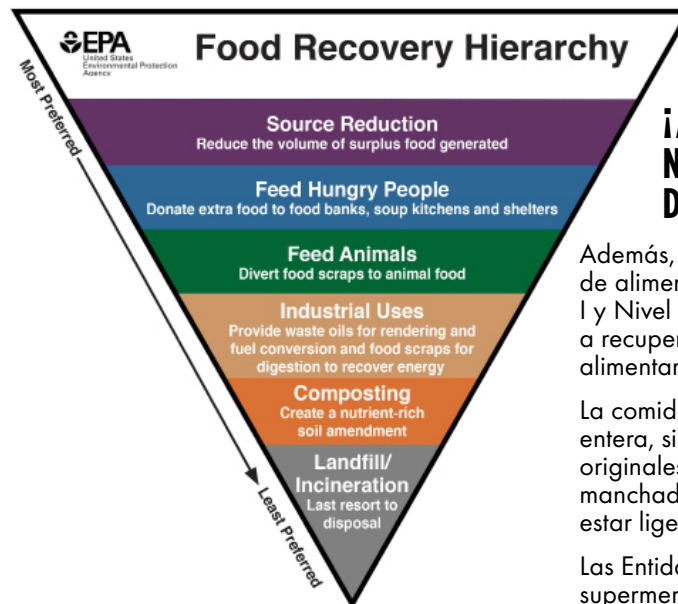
EPA United States Environmental Protection Agency

Food Recovery Hierarchy

Most Preferred

Source Reduction
Reduce the volume of surplus food generated

Feed Hungry People
Donate extra food to food banks, soup kitchens and shelters

Feed Animals
Divert food scraps to animal food

Industrial Uses
Provide waste oils for rendering and fuel conversion and food scraps for digestion to recover energy

Composting
Create a nutrient-rich soil amendment

Landfill/ Incineration
Last resort to disposal

Least Preferred

¡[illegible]
N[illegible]
D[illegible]

Además, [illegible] de alimen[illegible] I y Nivel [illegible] a recupe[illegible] alimenta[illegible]

La comid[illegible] entera, si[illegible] originale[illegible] manchad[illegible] estar lige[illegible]

Las Entid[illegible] supermer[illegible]